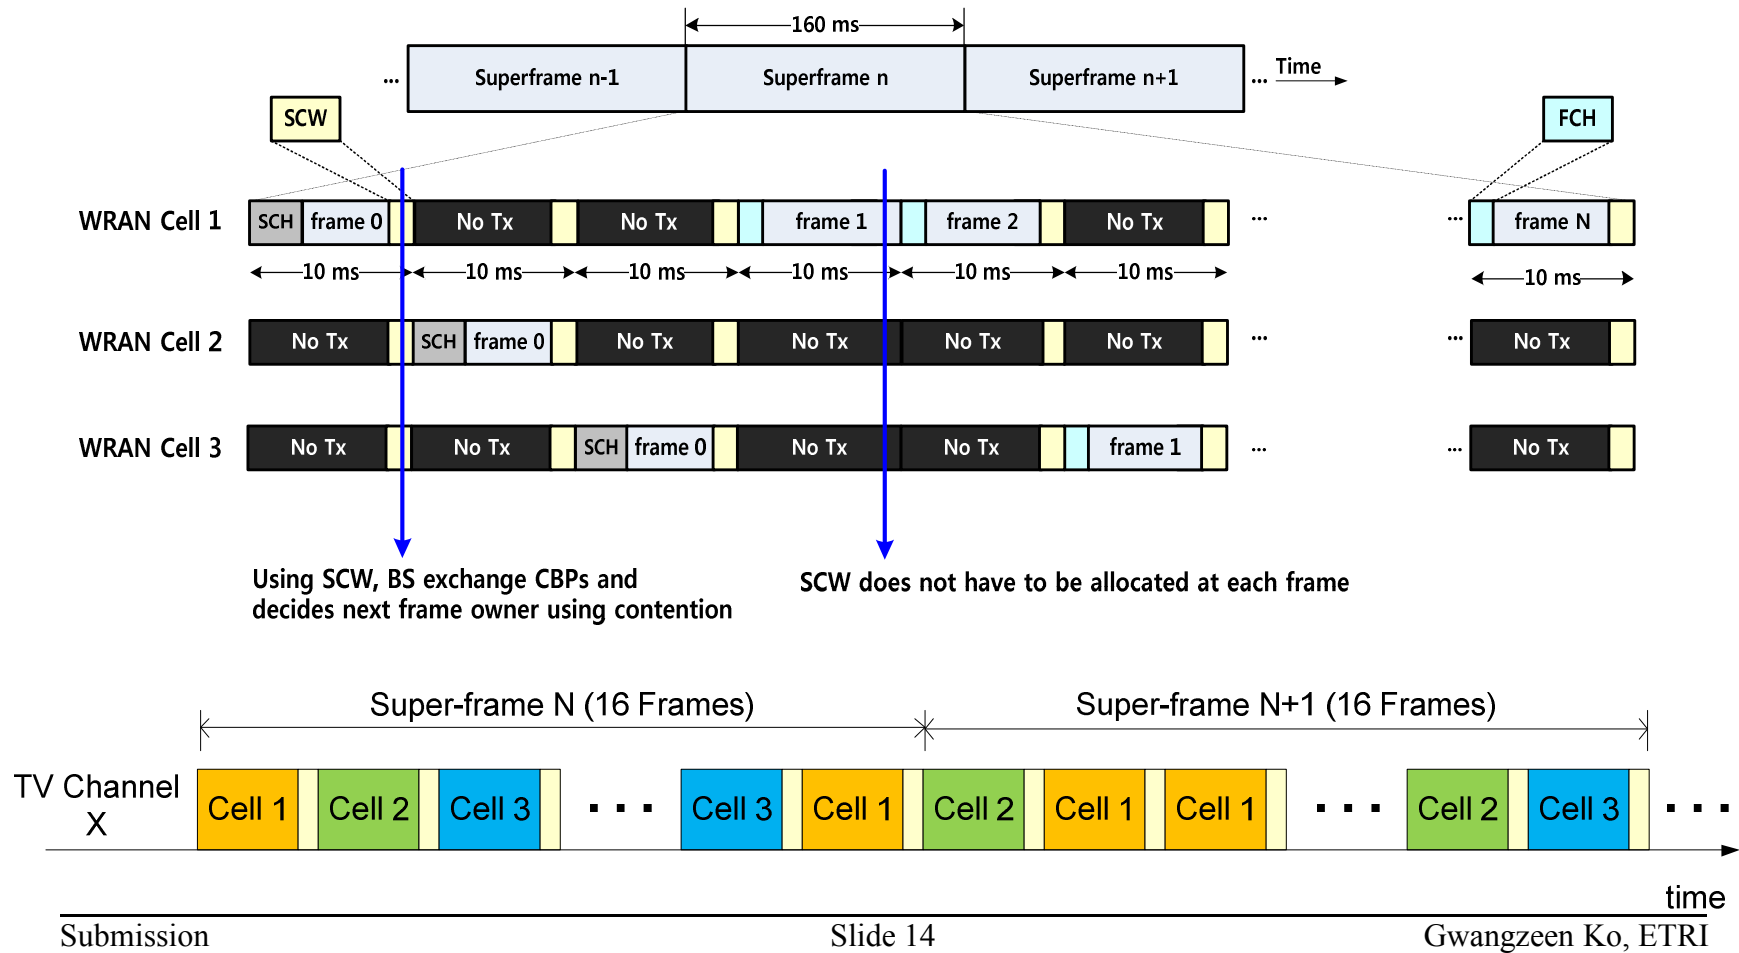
160 ms

... Superframe n-1 | Superframe n | Superframe n+1 ... Time

SCW

FCH

WRAN Cell 1 SCH frame 0 No Tx No Tx frame 1 frame 2 No Tx ... ... frame N

10 ms 10 ms 10 ms 10 ms 10 ms 10 ms 10 ms

WRAN Cell 2 No Tx SCH frame 0 No Tx No Tx No Tx No Tx ... ... No Tx

WRAN Cell 3 No Tx No Tx SCH frame 0 No Tx No Tx frame 1 ... ... No Tx

Using SCW, BS exchange CBPs and decides next frame owner using contention

SCW does not have to be allocated at each frame

Super-frame N (16 Frames)

Super-frame N+1 (16 Frames)

TV Channel X

Cell 1 Cell 2 Cell 3 . . . Cell 3 Cell 1 Cell 2 Cell 1 Cell 1 . . . Cell 2 Cell 3 . . .

time

Submission

Slide 14

Gwangzeen Ko, ETRI